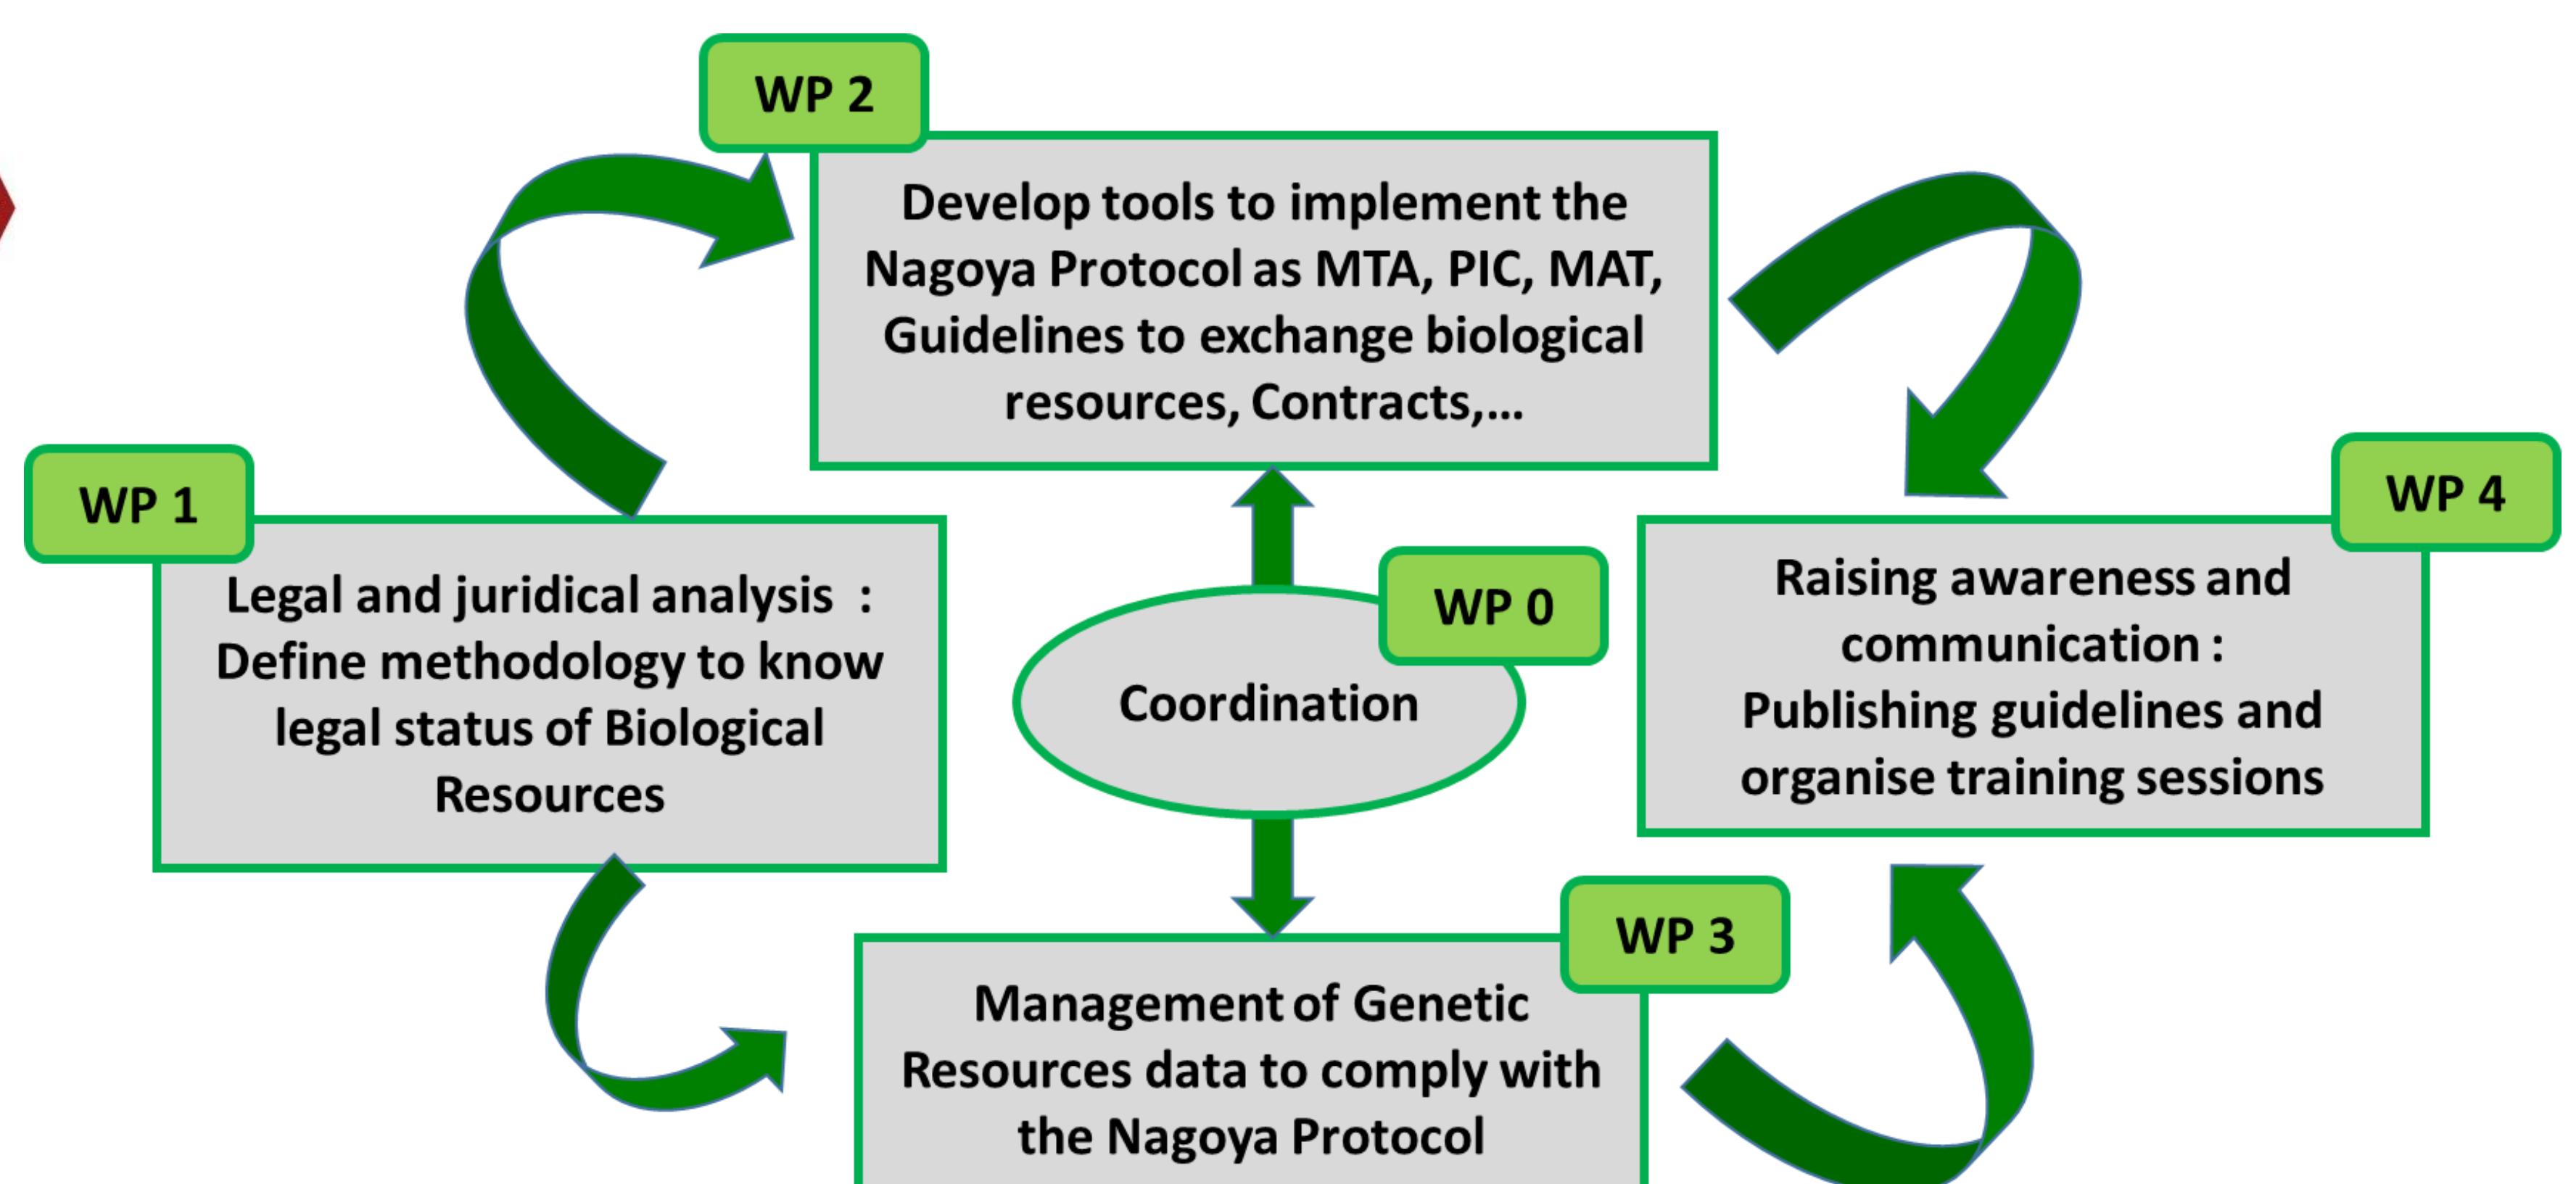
WP 2

Develop tools to implement the Nagoya Protocol as MTA, PIC, MAT, Guidelines to exchange biological resources, Contracts,...

WP 1

Legal and juridical analysis : Define methodology to know legal status of Biological Resources

WP 0

Coordination

WP 4

Raising awareness and communication : Publishing guidelines and organise training sessions

WP 3

Management of Genetic Resources data to comply with the Nagoya Protocol